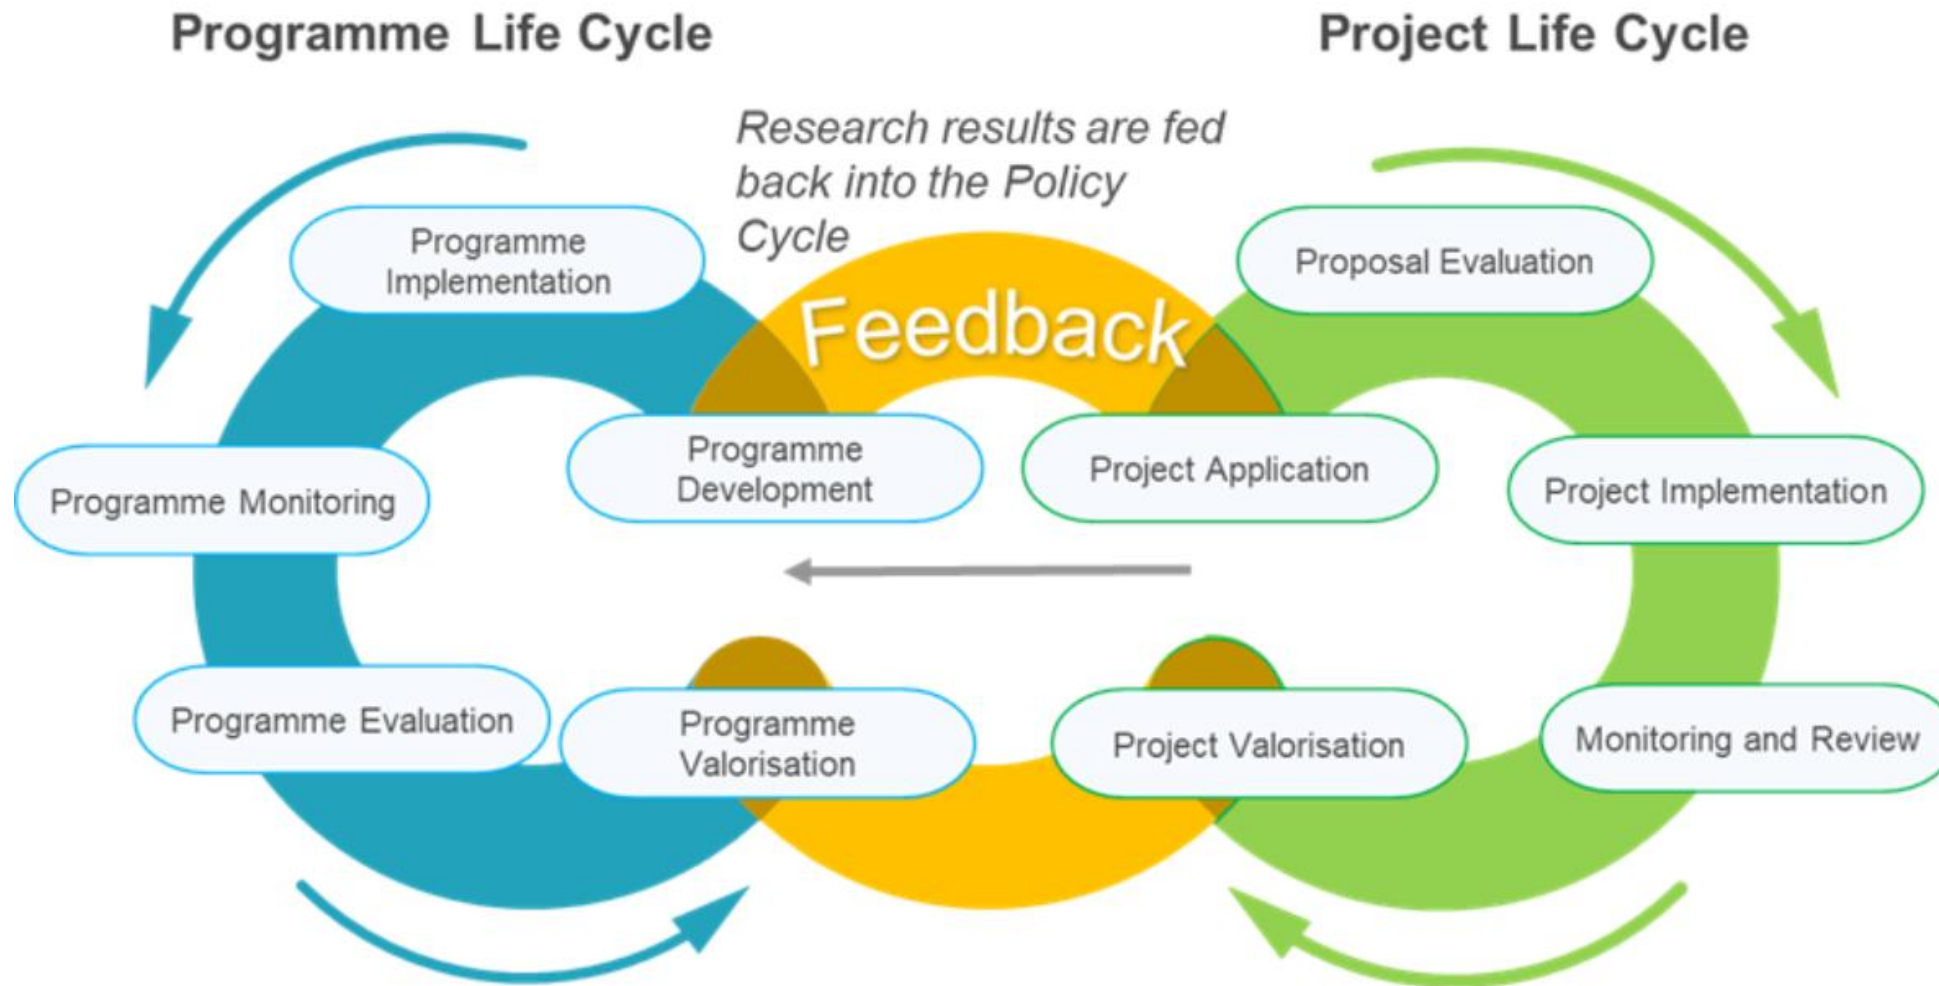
Programme Life Cycle

Project Life Cycle

Research results are fed back into the Policy Cycle

Programme Implementation

Feedback

Proposal Evaluation

Programme Monitoring

Programme Development

Project Application

Project Implementation

Programme Evaluation

Programme Valorisation

Project Valorisation

Monitoring and Review